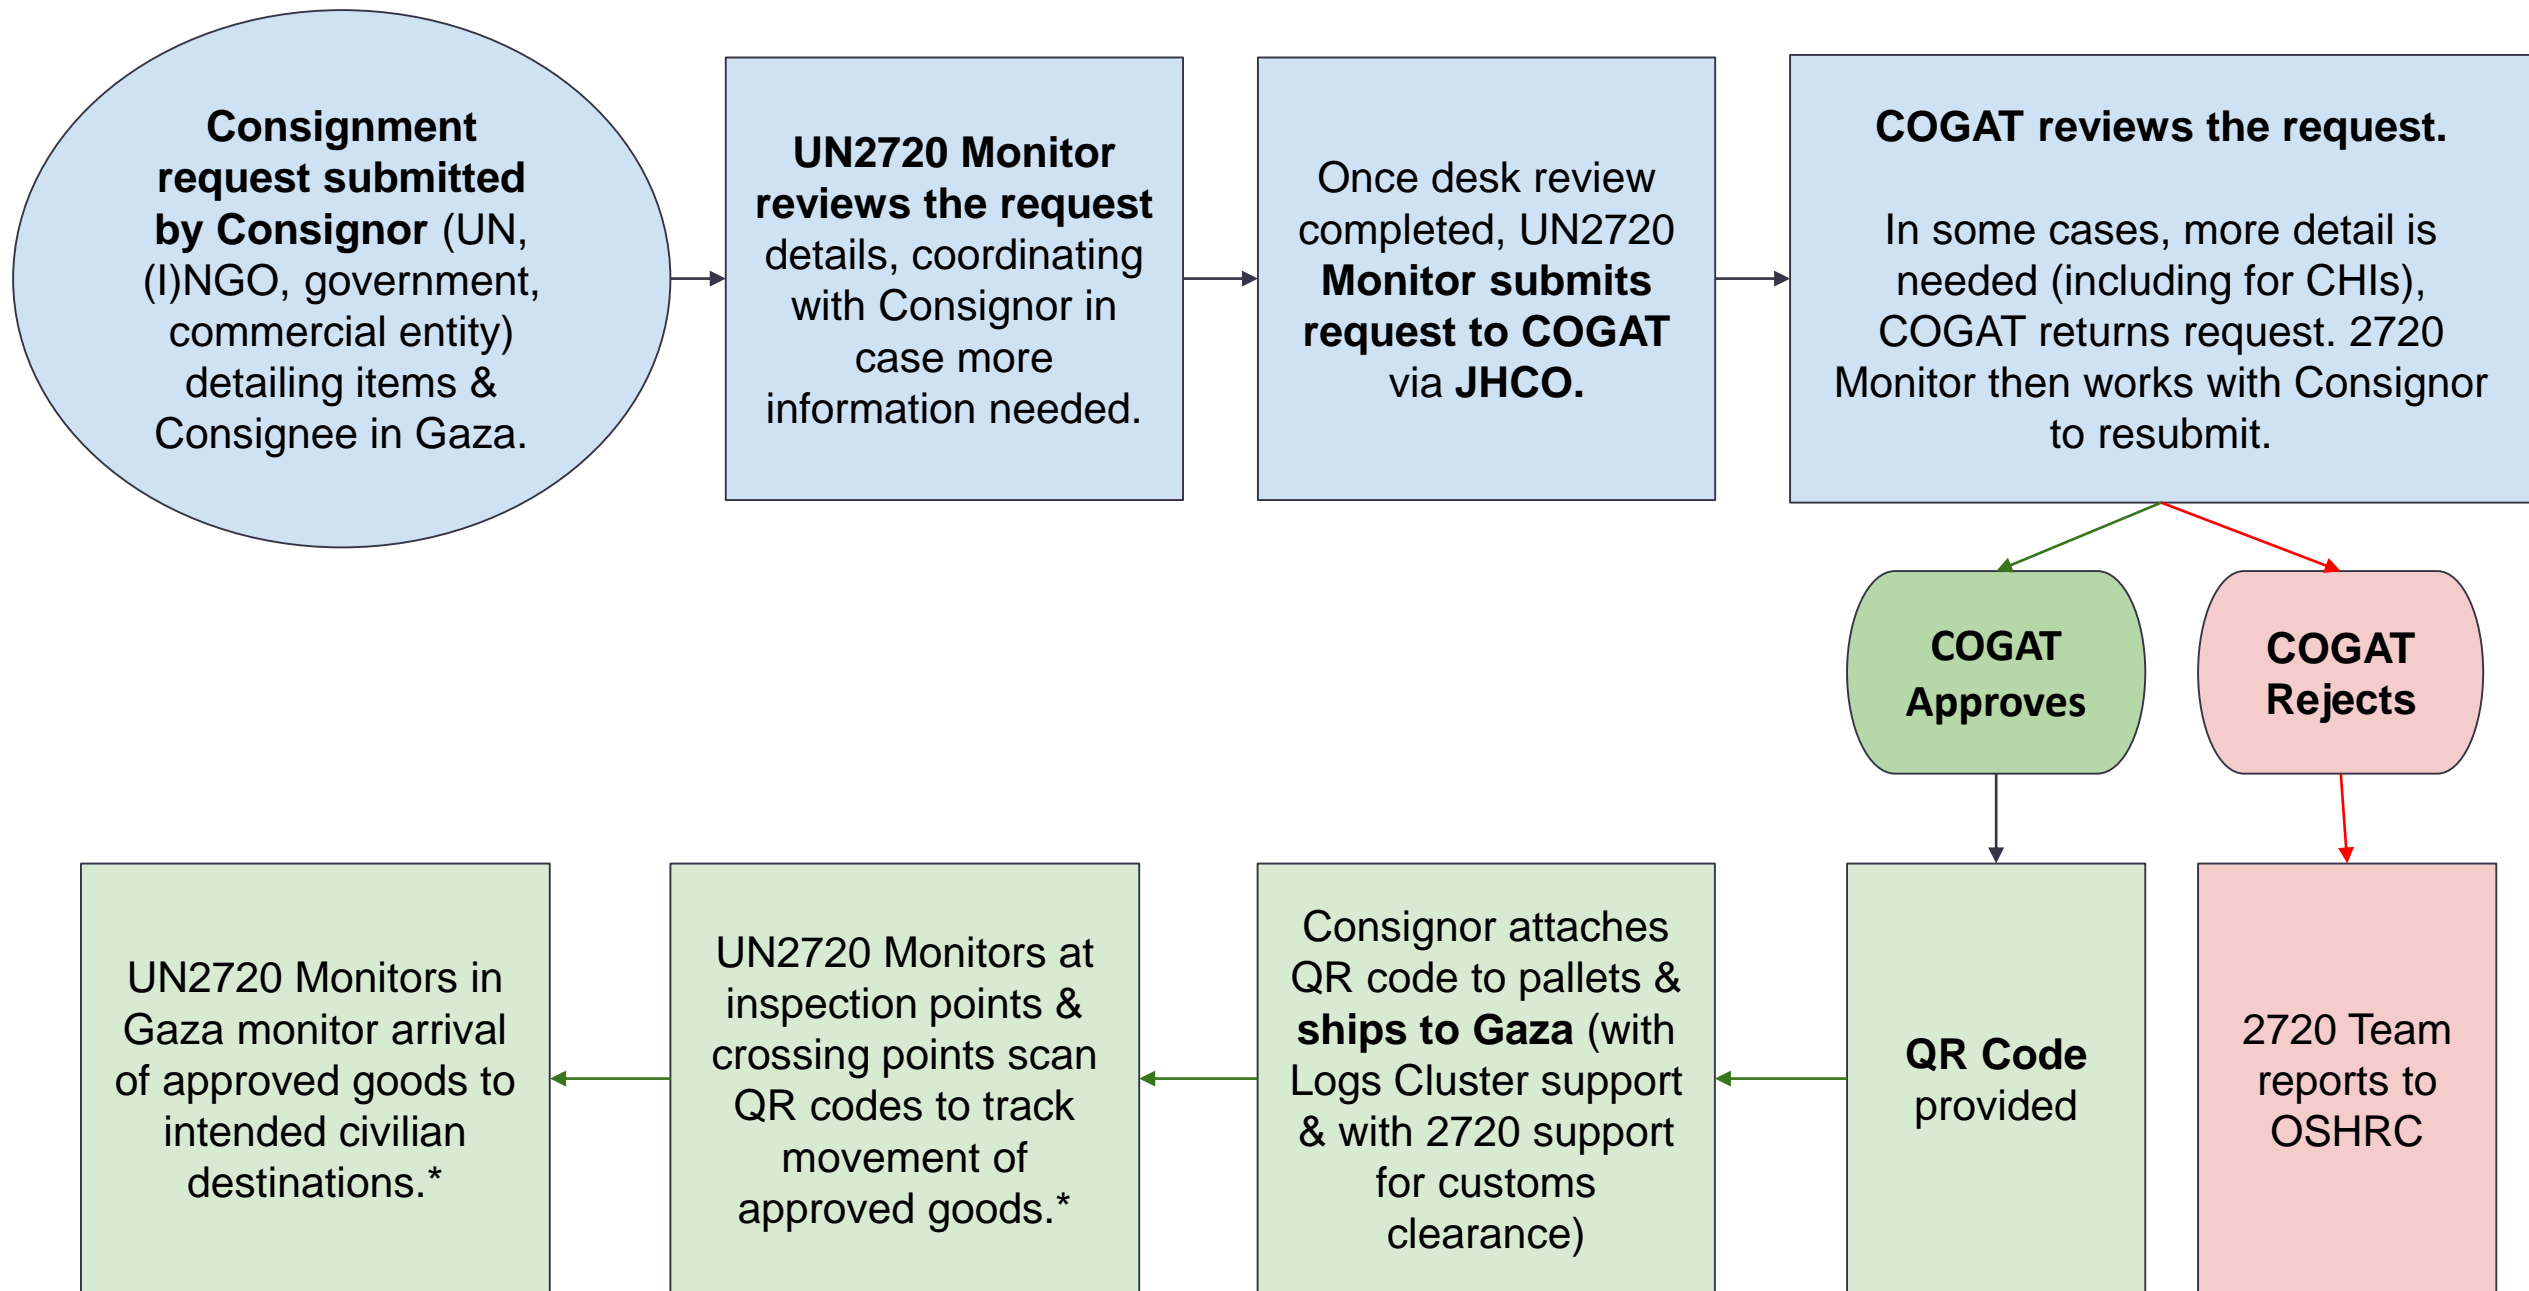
Consignment request submitted by Consignor (UN, (I)NGO, government, commercial entity) detailing items & Consignee in Gaza.

UN2720 Monitor reviews the request details, coordinating with Consignor in case more information needed.

Once desk review completed, UN2720 Monitor submits request to COGAT via JHCO.

COGAT reviews the request.

In some cases, more detail is needed (including for CHIs), COGAT returns request. 2720 Monitor then works with Consignor to resubmit.

COGAT Approves

COGAT Rejects

QR Code provided

2720 Team reports to OSHRC

Consignor attaches QR code to pallets & ships to Gaza (with Logs Cluster support & with 2720 support for customs clearance)

UN2720 Monitors at inspection points & crossing points scan QR codes to track movement of approved goods.*

UN2720 Monitors in Gaza monitor arrival of approved goods to intended civilian destinations.*